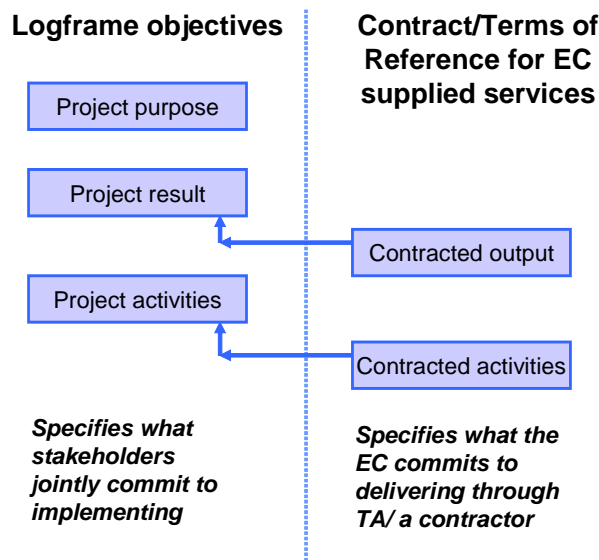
Logframe objectives

Contract/Terms of Reference for EC supplied services

Project purpose

Project result

Contracted output

Project activities

Contracted activities

*Specifies what stakeholders jointly commit to implementing*

*Specifies what the EC commits to delivering through TA/ a contractor*